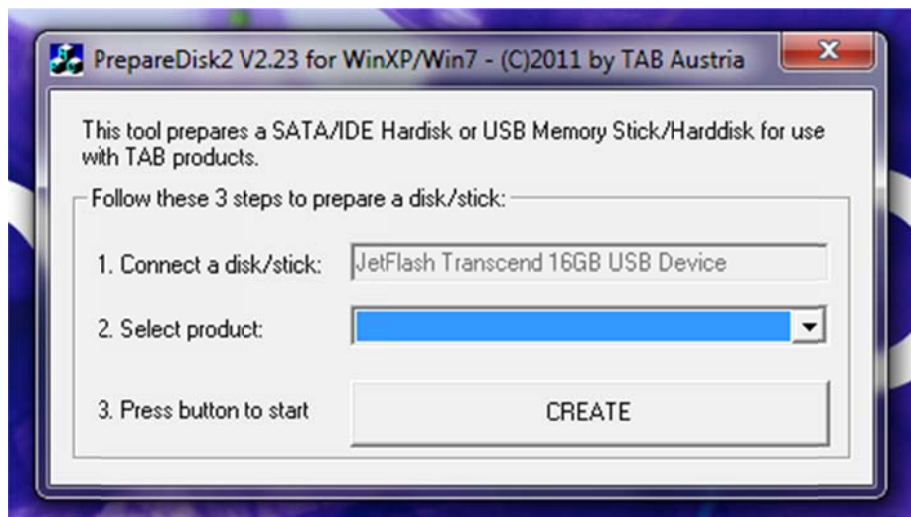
PrepareDisk2 V2.23 for WinXP/Win7 - (C)2011 by TAB Austria

This tool prepares a SATA/IDE Hardisk or USB Memory Stick/Harddisk for use with TAB products.

Follow these 3 steps to prepare a disk/stick:

1. Connect a disk/stick: JetFlash Transcend 16GB USB Device

2. Select product:

3. Press button to start

CREATE